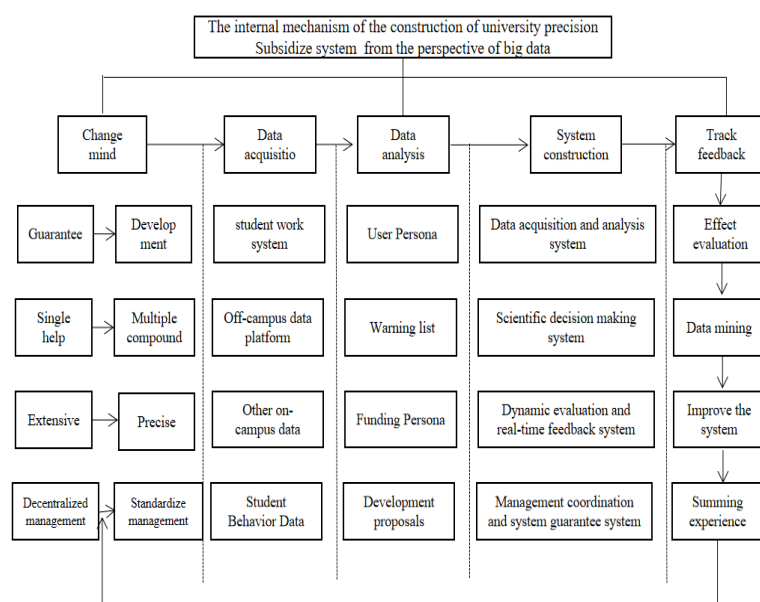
The internal mechanism of the construction of university precision Subsidize system from the perspective of big data

Change mind

Data acquisitio

Data analysis

System construction

Track feedback

Guarantee

Develop ment

Single help

Multiple compound

Extensive

Precise

Decentralized management

Standardize management

student work system

Off-campus data platform

Other on-campus data

Student Behavior Data

User Persona

Warning list

Funding Persona

Development proposals

Data acquisition and analysis system

Scientific decision making system

Dynamic evaluation and real-time feedback system

Management coordination and system guarantee system

Effect evaluation

Data mining

Improve the system

Summing experience